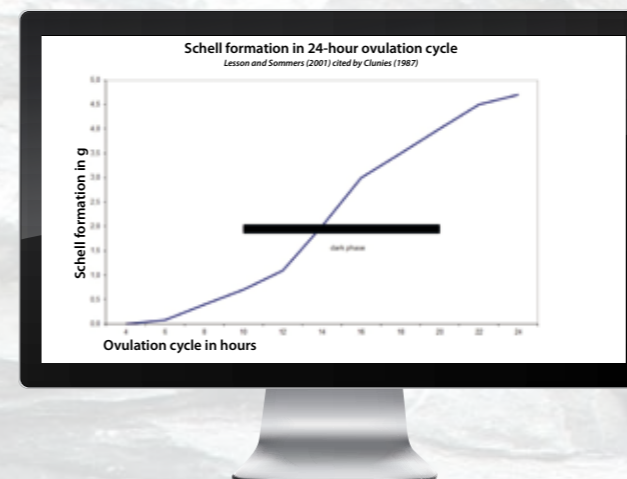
Schell formation in 24-hour ovulation cycle

Lesson and Sommers (2001) cited by Clunies (1987)

5.0
4.5
4.0
3.5
3.0
2.5
2.0
1.5
1.0
0.5
0.0

Schell formation in g

dark phase

4
6
8
10
12
14
16
18
20
22
24

Ovulation cycle in hours